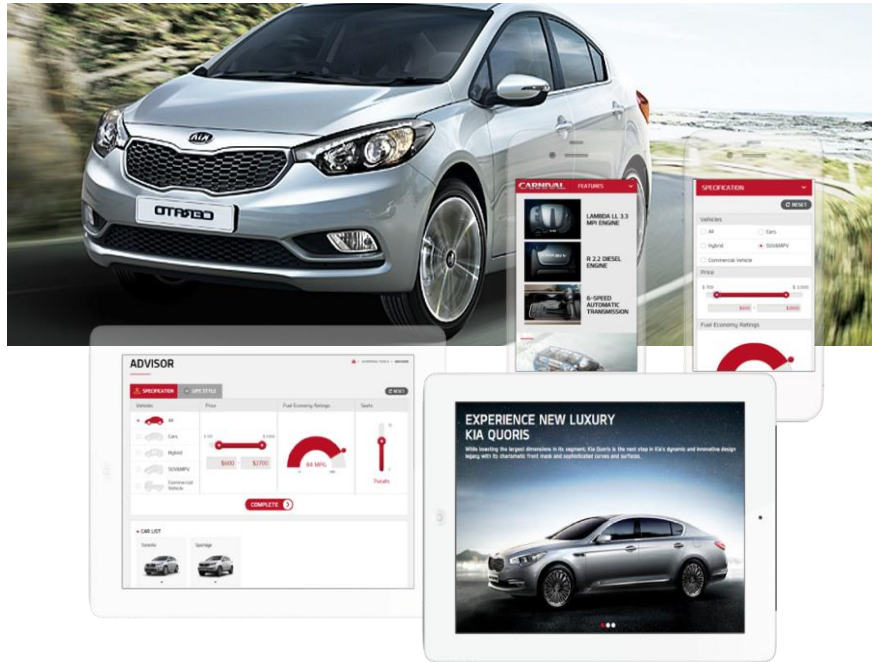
KIA

CERATO

CARNIVAL FEATURES

LAMBDA LL 3.3 MPI ENGINE

R 2.2 DIESEL ENGINE

6-SPEED AUTOMATIC TRANSMISSION

SPECIFICATION

RESET

Vehicles

All

Cars

Hybrid

SUV&MPV

Commercial Vehicle

Price

Fuel Economy Ratings

ADVISOR

SPECIFICATION

LIFE STYLE

RESET

Vehicles

Price

Fuel Economy Ratings

Seats

All

Cars

Hybrid

SUV&MPV

Commercial Vehicle

$600

$700

64 MPG

7seats

COMPLETE

CAR LIST

Cerato

Sportage

EXPERIENCE NEW LUXURY
KIA QUORIS

While boasting the largest dimensions in its segment, Kia Quoris is the next step in Kia's dynamic and innovative design legacy with its charismatic front mask and sophisticated curves and surfaces.